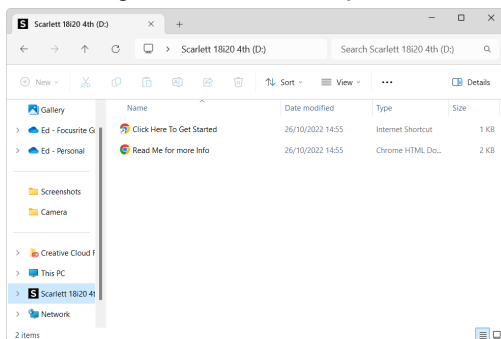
Scarlett 18i20 4th (D:)

Scarlett 18i20 4th (D:)

Search Scarlett 18i20 4th (D:)

New

Sort

View

...

Details

Gallery

Ed - Focusrite G

Ed - Personal

Screenshots

Camera

Creative Cloud F

This PC

Scarlett 18i20 4t

Network

2 items

| Name | Date modified | Type | Size |
|---|---|---|---|
| Click Here To Get Started | 26/10/2022 14:55 | Internet Shortcut | 1 KB |
| Read Me for more Info | 26/10/2022 14:55 | Chrome HTML Do... | 2 KB |